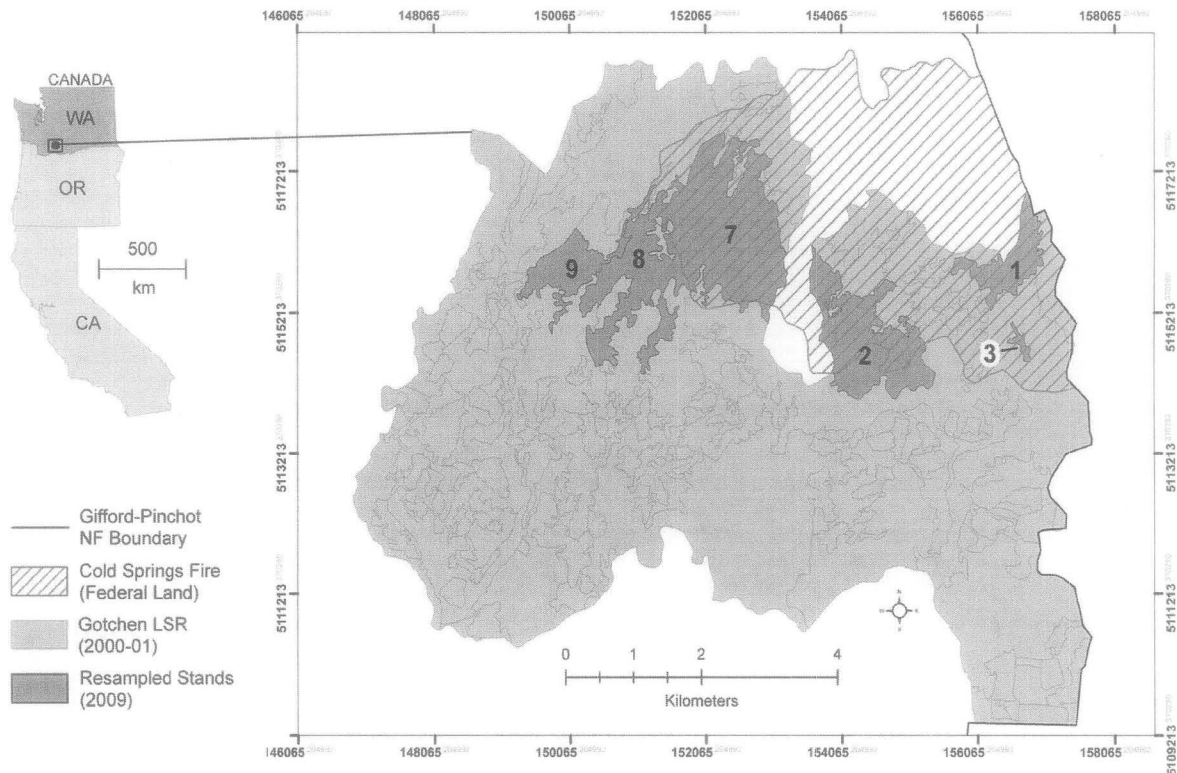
146065 148065 150065 152065 154065 156065 158065

CANADA
WA
OR
500
km
CA

5117213
5115213
5113213
5111213
5109213

9 8 7
1
2
3

Gifford-Pinchot NF Boundary
Cold Springs Fire (Federal Land)
Gotchen LSR (2000-01)
Resampled Stands (2009)

0 1 2 4
Kilometers

146065 148065 150065 152065 154065 156065 158065